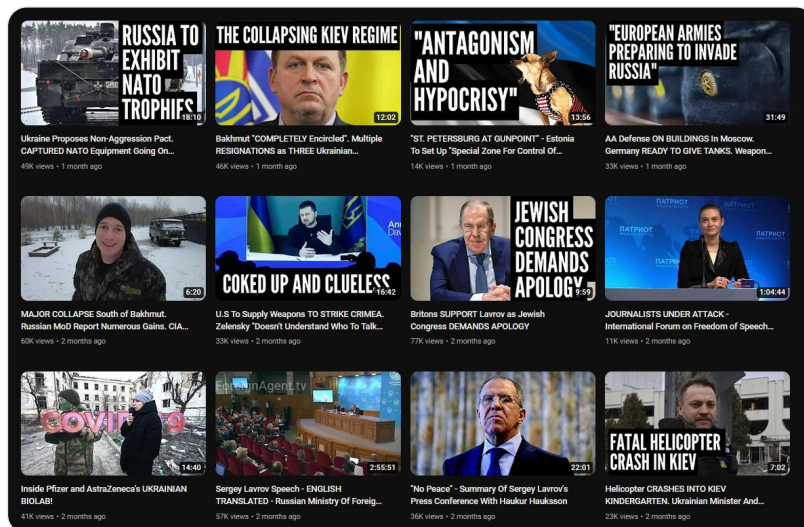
RUSSIA TO EXHIBIT NATO TROPHIES
18:10
Ukraine Proposes Non-Aggression Pact. CAPTURED NATO Equipment Going On...
49K views • 1 month ago

THE COLLAPSING KIEV REGIME
12:02
Bakhmut "COMPLETELY Encircled". Multiple RESIGNATIONS as THREE Ukrainian...
46K views • 1 month ago

"ANTAGONISM AND HYPOCRISY"
13:56
"ST. PETERSBURG AT GUNPOINT" - Estonia To Set Up "Special Zone For Control Of...
14K views • 1 month ago

"EUROPEAN ARMIES PREPARING TO INVADE RUSSIA"
31:49
AA Defense ON BUILDINGS In Moscow. Germany READY TO GIVE TANKS. Weapon...
33K views • 1 month ago

6:20
MAJOR COLLAPSE South of Bakhmut. Russian MoD Report Numerous Gains. CIA...
60K views • 2 months ago

COKED UP AND CLUELESS
16:42
U.S To Supply Weapons TO STRIKE CRIMEA. Zelensky "Doesn't Understand Who To Talk...
33K views • 2 months ago

JEWISH CONGRESS DEMANDS APOLOGY
9:59
Britons SUPPORT Lavrov as Jewish Congress DEMANDS APOLOGY
77K views • 2 months ago

ПАТРИОТ
ПАТРИОТ
1:04:44
JOURNALISTS UNDER ATTACK - International Forum on Freedom of Speech...
11K views • 2 months ago

COVID-19
14:40
Inside Pfizer and AstraZeneca's UKRAINIAN BIOLAB!
41K views • 2 months ago

ForeignAgent.tv
2:55:51
Sergey Lavrov Speech - ENGLISH TRANSLATED - Russian Ministry Of Foreig...
57K views • 2 months ago

22:01
"No Peace" - Summary Of Sergey Lavrov's Press Conference With Haukur Hauksson
36K views • 2 months ago

FATAL HELICOPTER CRASH IN KIEV
7:02
Helicopter CRASHES INTO KIEV KINDERGARTEN. Ukrainian Minister And...
23K views • 2 months ago